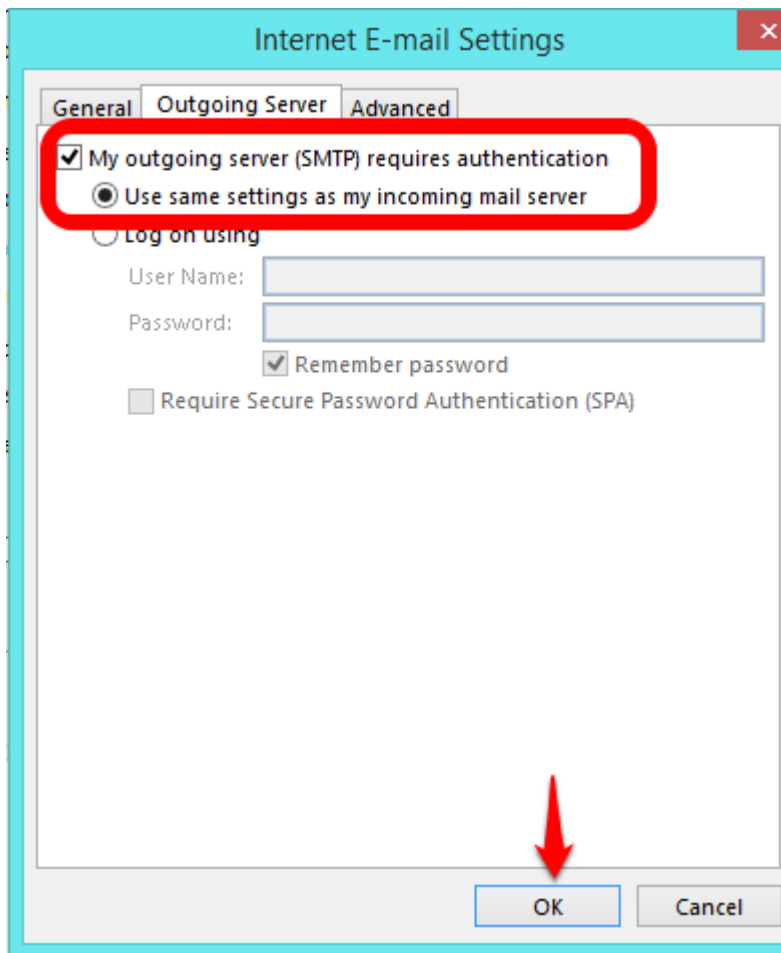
Internet E-mail Settings

X

General

Outgoing Server

Advanced

My outgoing server (SMTP) requires authentication

Use same settings as my incoming mail server

Log on using

User Name:

Password:

Remember password

Require Secure Password Authentication (SPA)

OK

Cancel